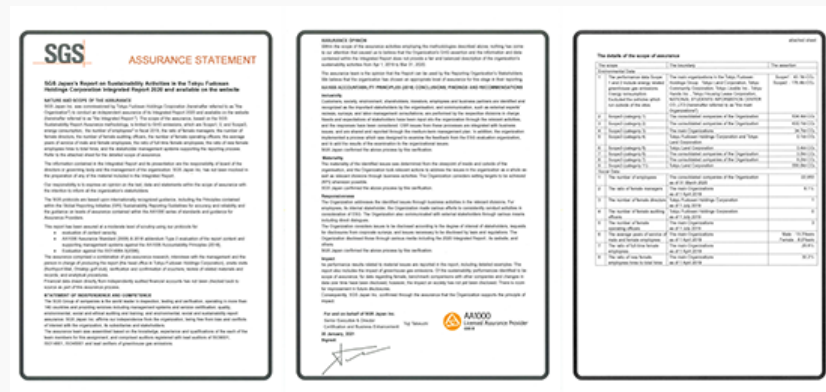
SGS ASSURANCE STATEMENT

SGS Japan's Report on Sustainability Activities in the Tokyu Fudosan Holdings Corporation Integrated Report 2020 and available on the website

NATURE AND SCOPE OF THE ASSURANCE

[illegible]

ASSURANCE OPINION

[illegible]

AA1000 Licensed Assurance Provider

The details of the scope of assurance

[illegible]